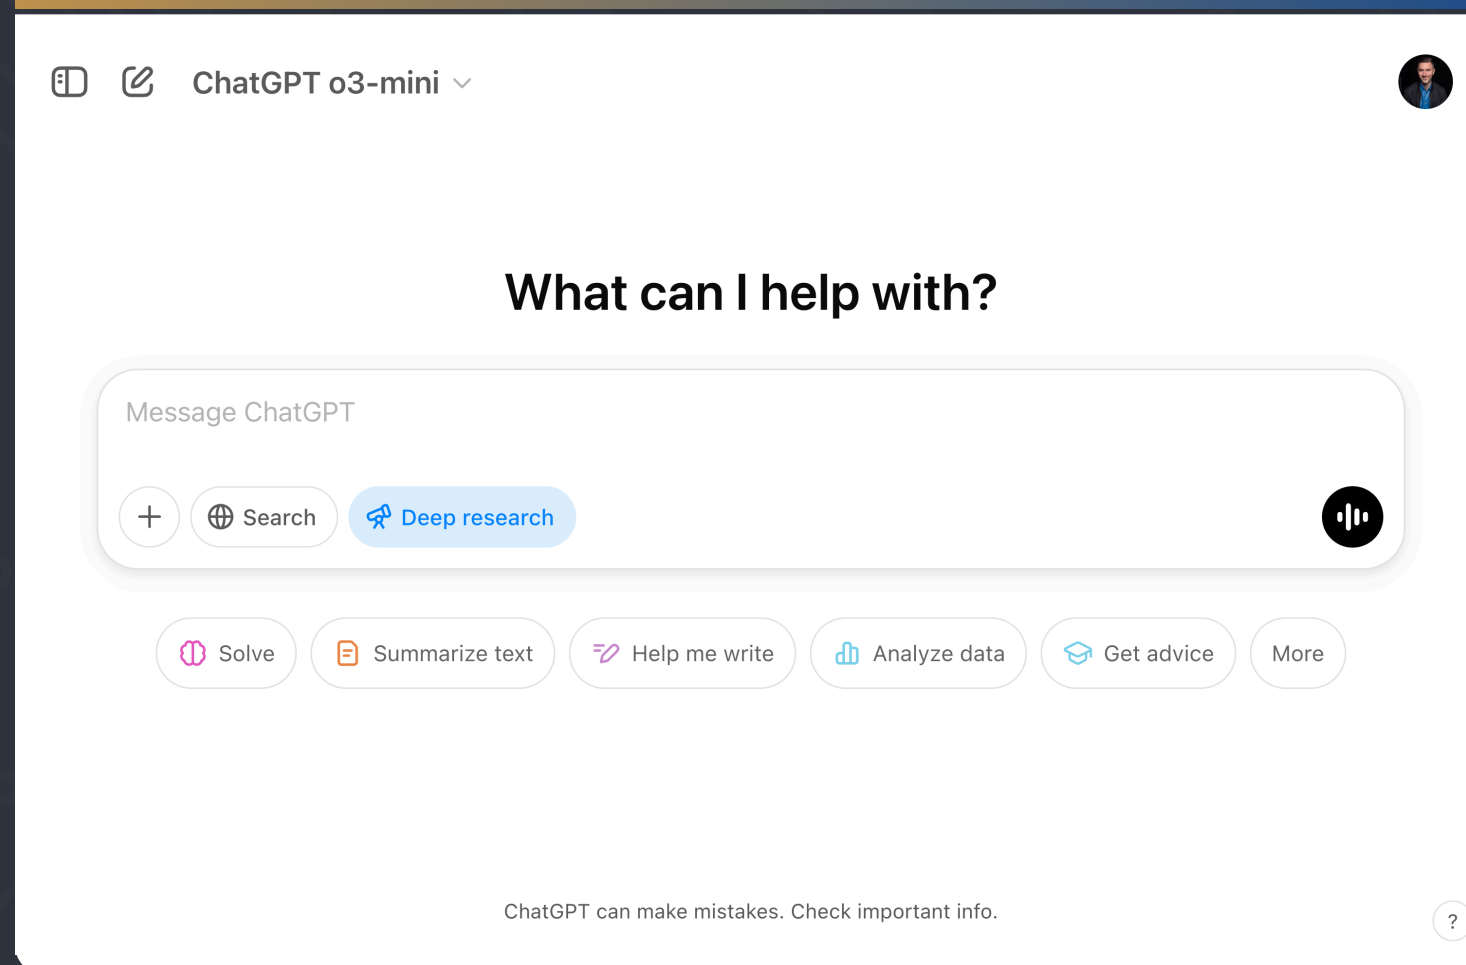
ChatGPT o3-mini

What can I help with?

Message ChatGPT

Search

Deep research

Solve

Summarize text

Help me write

Analyze data

Get advice

More

ChatGPT can make mistakes. Check important info.

?